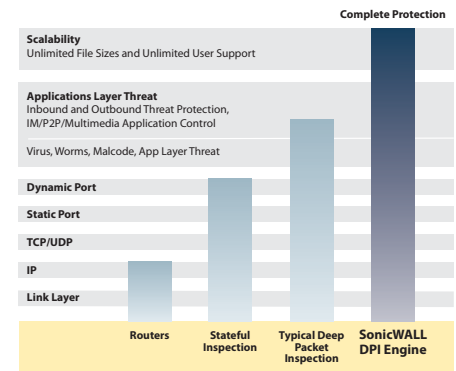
Complete Protection

Scalability
Unlimited File Sizes and Unlimited User Support

Applications Layer Threat
Inbound and Outbound Threat Protection, IM/P2P/Multimedia Application Control

Virus, Worms, Malcode, App Layer Threat

Dynamic Port

Static Port

TCP/UDP

IP

Link Layer

Routers

Stateful Inspection

Typical Deep Packet Inspection

SonicWALL DPI Engine